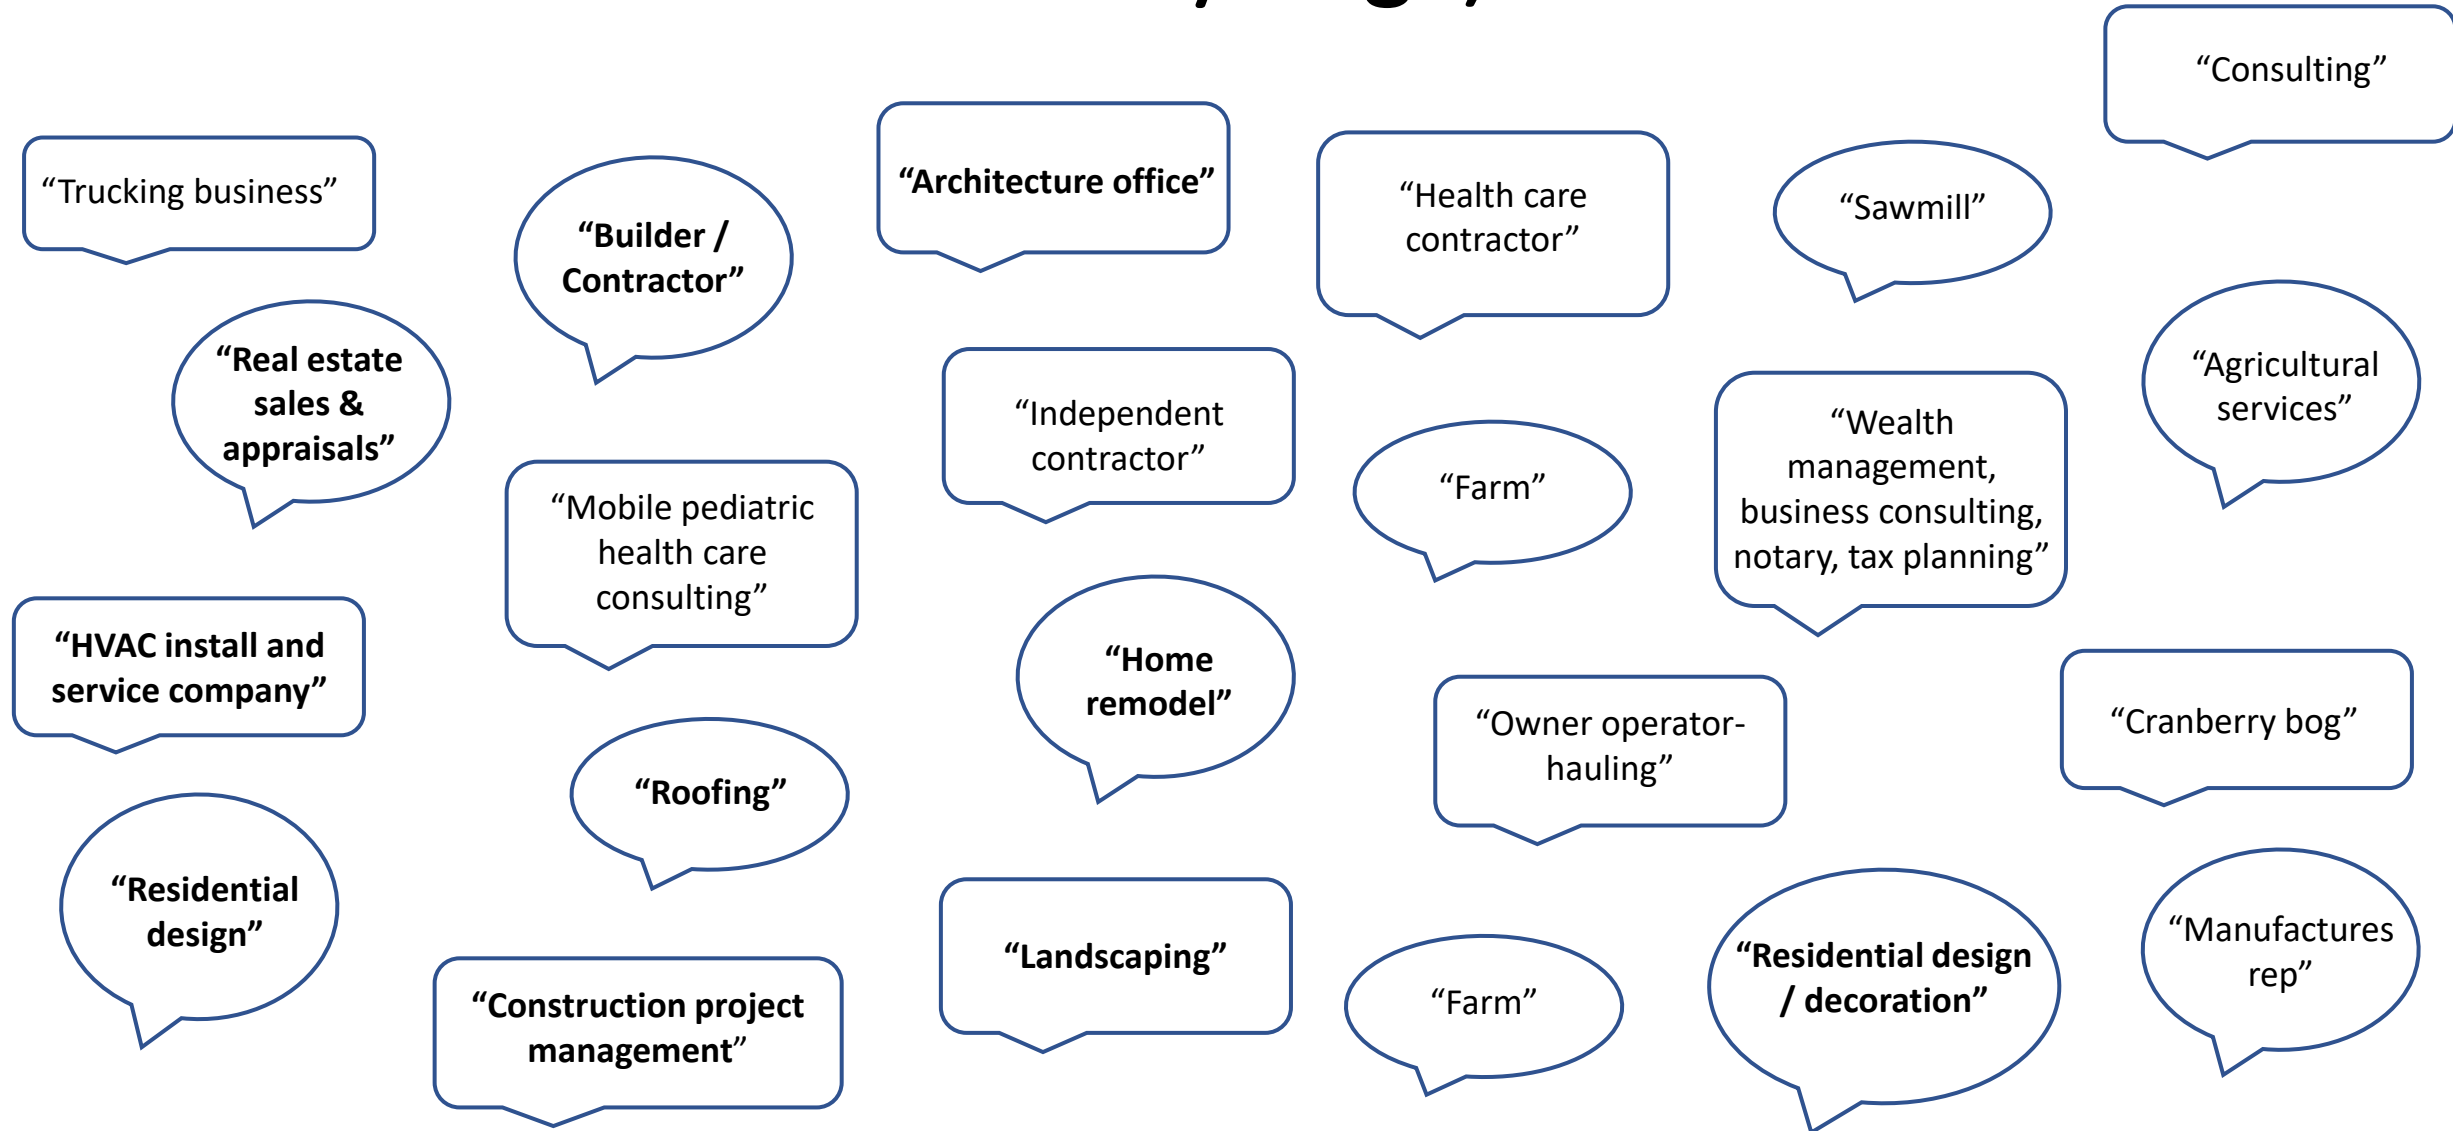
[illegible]

"Consulting"

"Trucking business"

"Builder / Contractor"

"Architecture office"

"Health care contractor"

"Sawmill"

"Real estate sales & appraisals"

"Independent contractor"

"Agricultural services"

"Wealth management, business consulting, notary, tax planning"

"Farm"

"Mobile pediatric health care consulting"

"HVAC install and service company"

"Home remodel"

"Owner operator-hauling"

"Cranberry bog"

"Roofing"

"Residential design"

"Landscaping"

"Manufactures rep"

"Farm"

"Residential design / decoration"

"Construction project management"